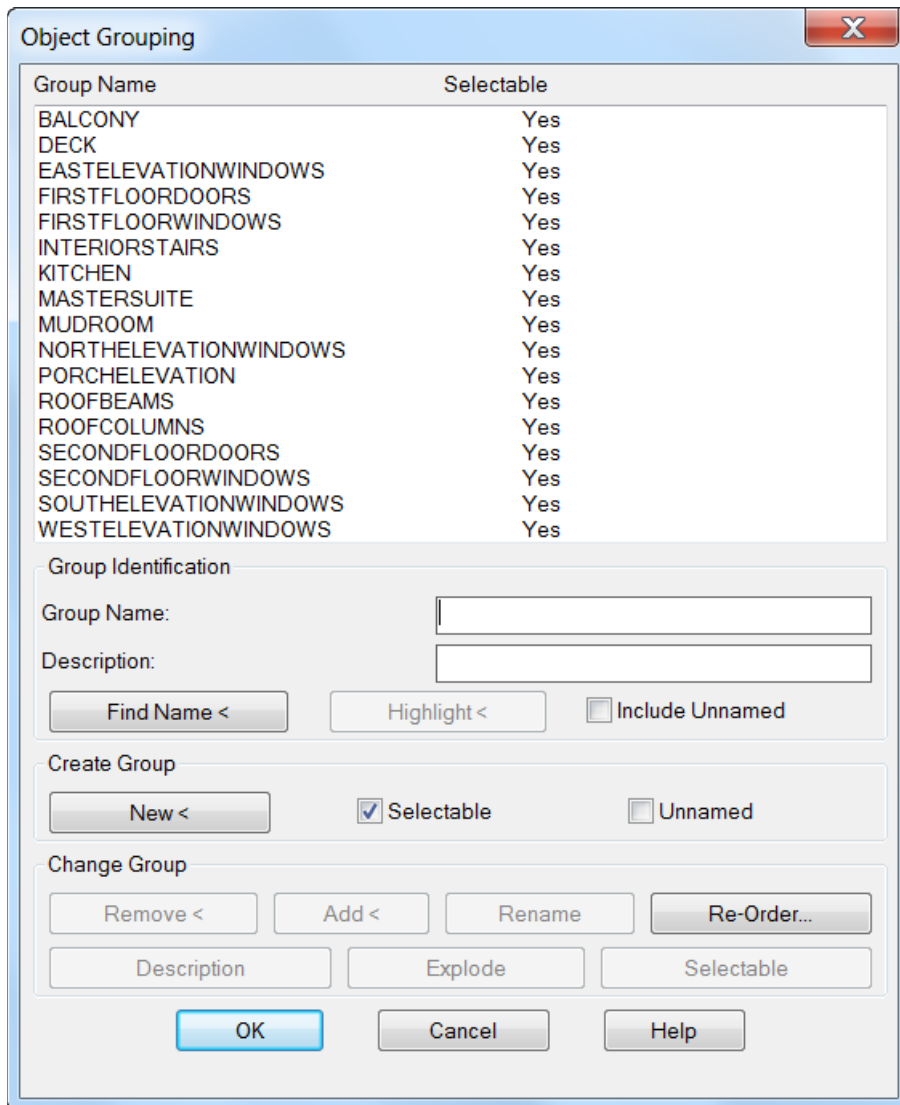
Object Grouping

| Group Name | Selectable |
|---|---|
| BALCONY | Yes |
| DECK | Yes |
| EASTELEVATIONWINDOWS | Yes |
| FIRSTFLOORDOORS | Yes |
| FIRSTFLOORWINDOWS | Yes |
| INTERIORSTAIRS | Yes |
| KITCHEN | Yes |
| MASTERSUITE | Yes |
| MUDROOM | Yes |
| NORTHELEVATIONWINDOWS | Yes |
| PORCHELEVATION | Yes |
| ROOFBEAMS | Yes |
| ROOFCOLUMNS | Yes |
| SECONDFLOORDOORS | Yes |
| SECONDFLOORWINDOWS | Yes |
| SOUTHELEVATIONWINDOWS | Yes |
| WESTELEVATIONWINDOWS | Yes |

Group Identification
Group Name:
Description:
Find Name <
Highlight <
Include Unnamed

Create Group
New <
Selectable
Unnamed

Change Group
Remove <
Add <
Rename
Re-Order...
Description
Explode
Selectable

OK
Cancel
Help